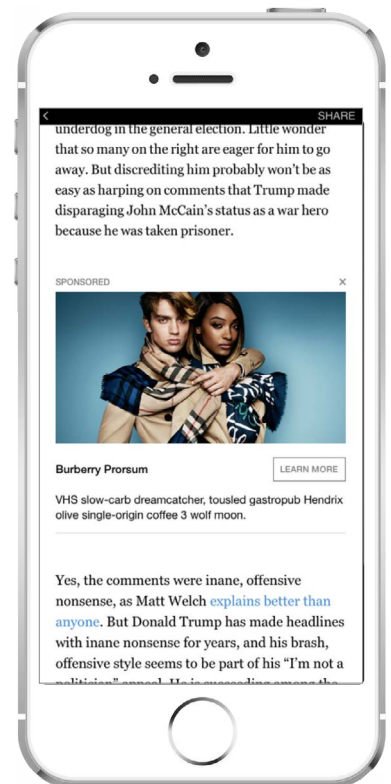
<

SHARE

underdog in the general election. Little wonder that so many on the right are eager for him to go away. But discrediting him probably won't be as easy as harping on comments that Trump made disparaging John McCain's status as a war hero because he was taken prisoner.

SPONSORED

×

Burberry Prorsum

LEARN MORE

VHS slow-carb dreamcatcher, tousled gastropub Hendrix olive single-origin coffee 3 wolf moon.

Yes, the comments were inane, offensive nonsense, as Matt Welch explains better than anyone. But Donald Trump has made headlines with inane nonsense for years, and his brash, offensive style seems to be part of his "I'm not a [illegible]